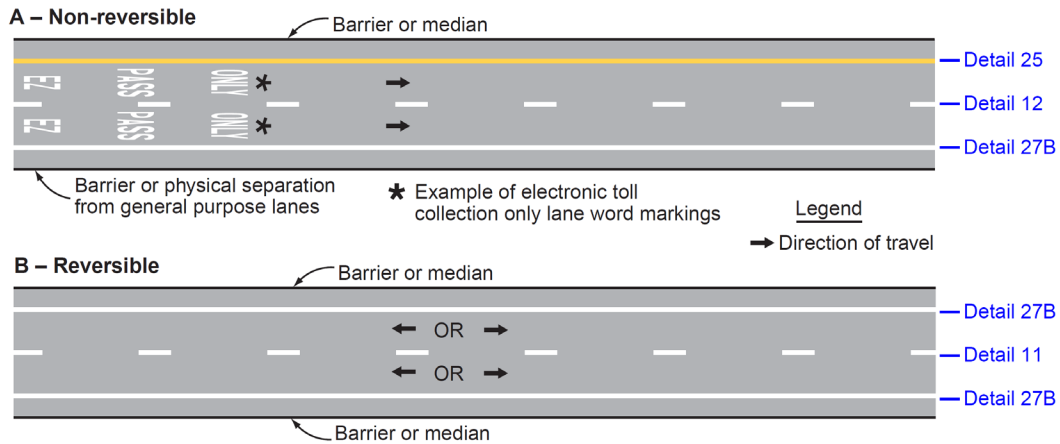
A – Non-reversible

Barrier or median

EZ PASS ONLY *

EZ PASS ONLY *

Detail 25

Detail 12

Detail 27B

Barrier or physical separation from general purpose lanes

* Example of electronic toll collection only lane word markings

Legend

Direction of travel

B – Reversible

Barrier or median

OR

OR

Detail 27B

Detail 11

Detail 27B

Barrier or median